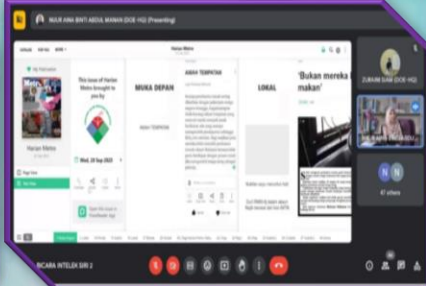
NUUR AINA BINTI ABDUL MANAN (DCE-HQ) (Presenting)

Harian Metro

This issue of Harian Metro brought to you by

MUKA DEPAN

ARAH TEMPATAN

LOKAL

'Bukan mereka makan'

Wed, 29 Sep 2021

ZUHAIRI SANI (DCE-HQ)

N

N

47 others

BICARA INTELEK SIRI 2